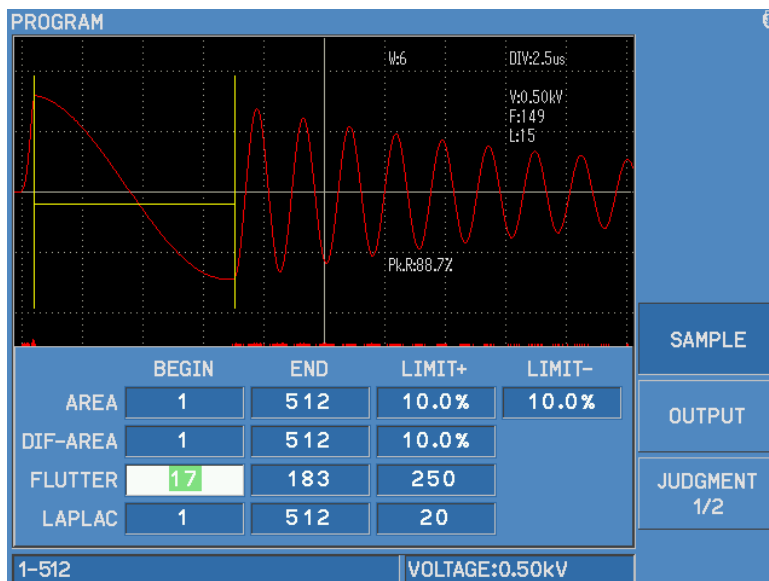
PROGRAM

W:6
DIV:2.5us
V:0.50kV
F:149
L:15
Pk.R:88.7%

|  | BEGIN | END | LIMIT+ | LIMIT- |
|---|---|---|---|---|
| AREA | 1 | 512 | 10.0% | 10.0% |
| DIF-AREA | 1 | 512 | 10.0% |  |
| FLUTTER | 17 | 183 | 250 |  |
| LAPLAC | 1 | 512 | 20 |  |

SAMPLE
OUTPUT
JUDGMENT 1/2

1-512
VOLTAGE:0.50kV